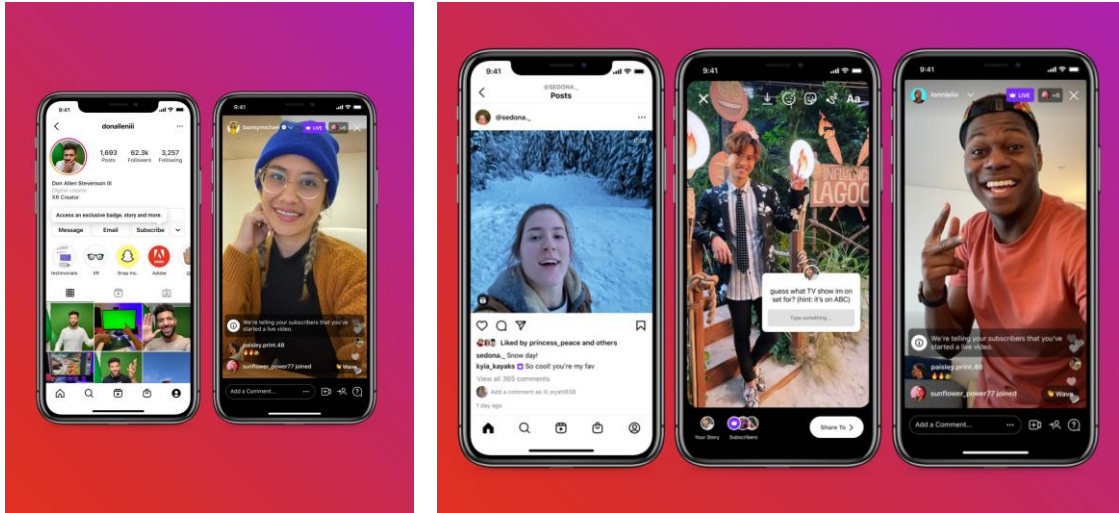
9:41
donalleniii
1,693 Posts
62.3k Followers
3,257 Following
Don Allen Stevenson III
Digital creator
XR Creator
Access an exclusive badge, story and more.
Message
Email
Subscribe
testimonials
XR
Snap Inc.
Adobe

9:41
bunnymichael
LIVE
We're telling your subscribers that you've started a live video.
paisley.print.48
sunflower_power77 joined
Wave
Add a Comment...

9:41
@SEDONA._
Posts
@sedona._
Liked by princess_peace and others
sedona._ Snow day!
kyia_kayaks So cool! you're my fav
View all 365 comments
Add a comment as lil_wyatt838
1 day ago

9:41
Aa
guess what TV show im on set for? (hint: it's on ABC)
Type something...
Your Story
Subscribers
Share To

9:41
lonnielis
LIVE
+6
We're telling your subscribers that you've started a live video.
paisley.print.48
sunflower_power77 joined
Wave
Add a Comment...